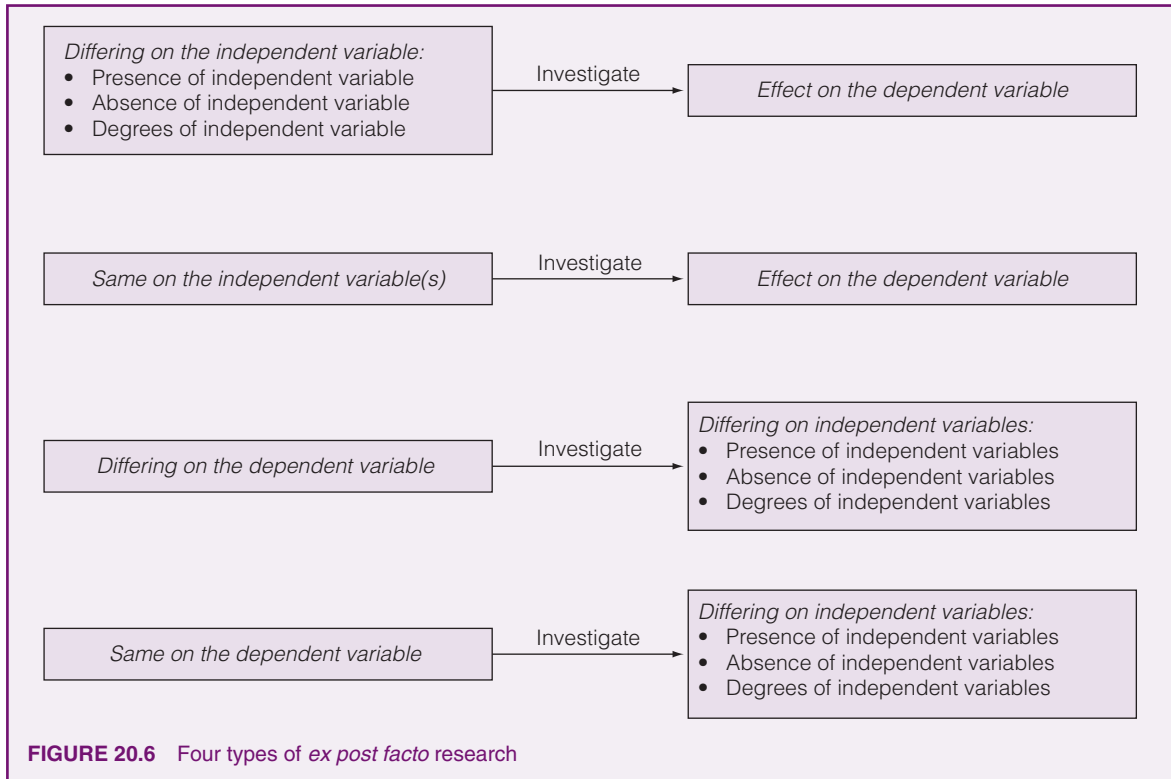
Differing on the independent variable:
- Presence of independent variable
- Absence of independent variable
- Degrees of independent variable

Investigate

Effect on the dependent variable

Same on the independent variable(s)

Investigate

Effect on the dependent variable

Differing on the dependent variable

Investigate

Differing on independent variables:
- Presence of independent variables
- Absence of independent variables
- Degrees of independent variables

Same on the dependent variable

Investigate

Differing on independent variables:
- Presence of independent variables
- Absence of independent variables
- Degrees of independent variables

FIGURE 20.6 Four types of ex post facto research